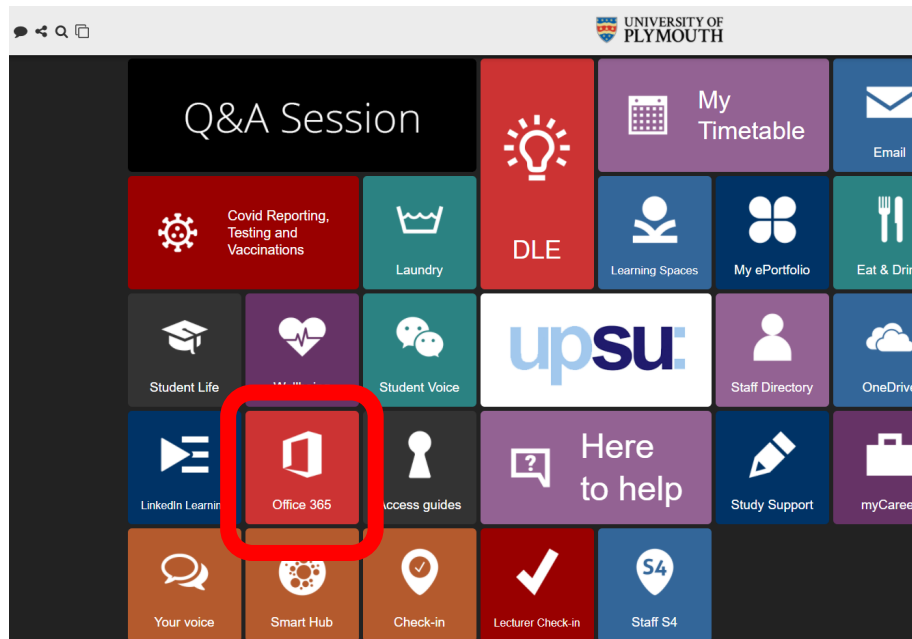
UNIVERSITY OF PLYMOUTH

Q&A Session

DLE

My Timetable

Email

Covid Reporting, Testing and Vaccinations

Laundry

Learning Spaces

My ePortfolio

Eat & Dri

Student Life

Wellbei

Student Voice

upsu

Staff Directory

OneDriv

LinkedIn Learnin

Office 365

Access guides

Here to help

Study Support

myCaree

Your voice

Smart Hub

Check-in

Lecturer Check-in

S4

Staff S4